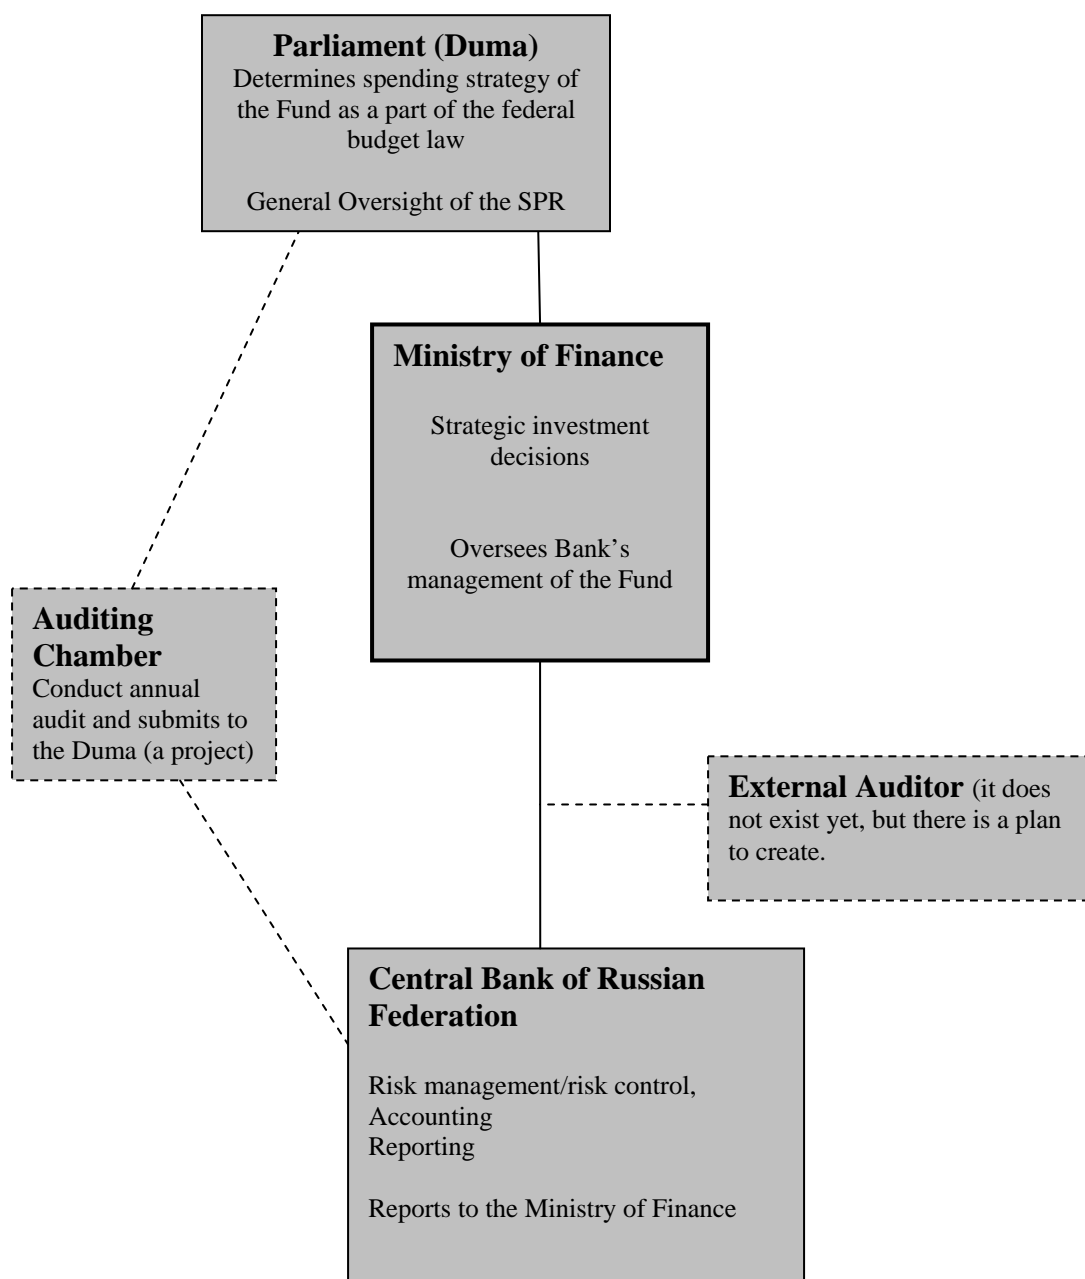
Parliament (Duma)
Determines spending strategy of the Fund as a part of the federal budget law

General Oversight of the SPR

Ministry of Finance

Strategic investment decisions

Oversees Bank's management of the Fund

Auditing Chamber
Conduct annual audit and submits to the Duma (a project)

External Auditor (it does not exist yet, but there is a plan to create.

Central Bank of Russian Federation

Risk management/risk control,
Accounting
Reporting

Reports to the Ministry of Finance